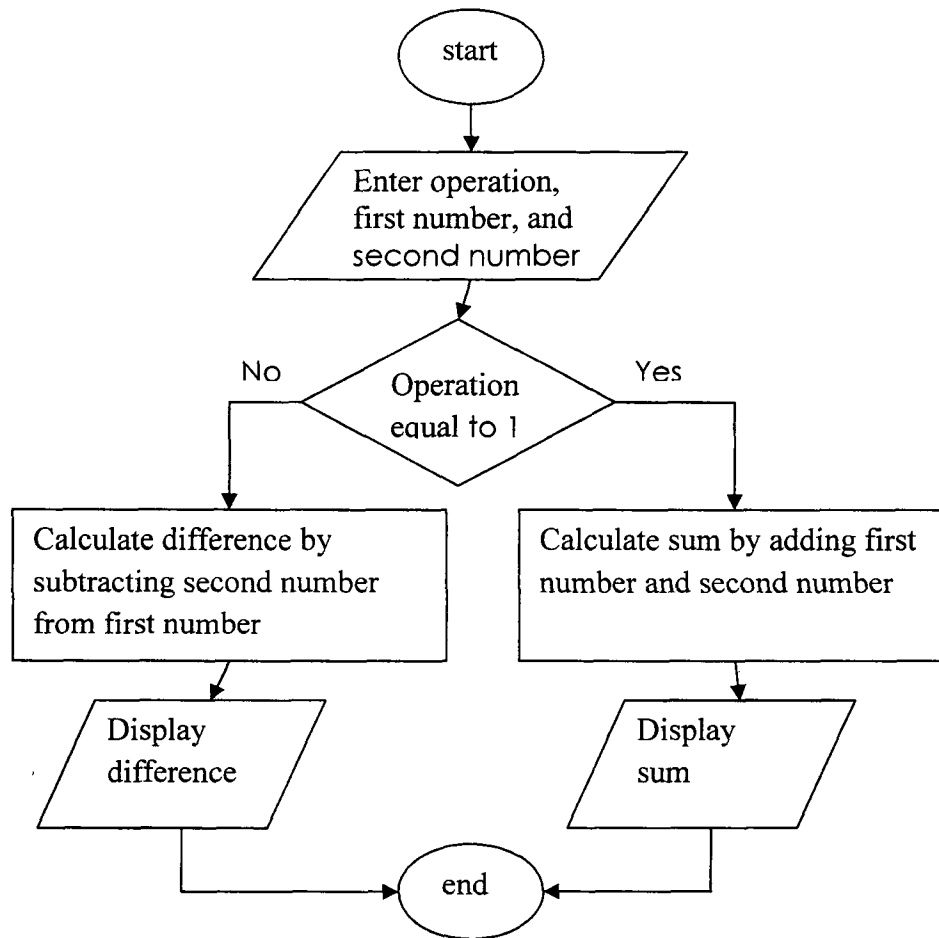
start

Enter operation, first number, and second number

No

Operation equal to 1

Yes

Calculate difference by subtracting second number from first number

Calculate sum by adding first number and second number

Display difference

Display sum

end